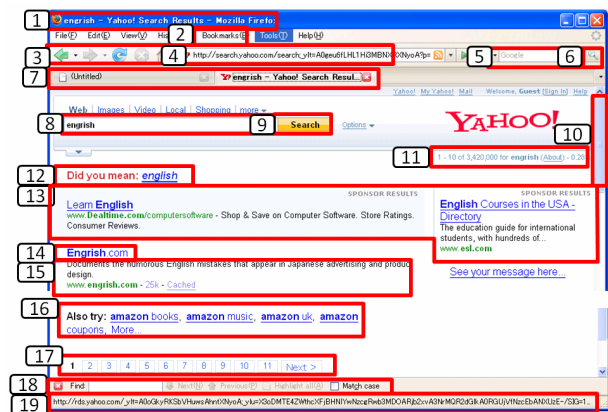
1 engrish - Yahoo! Search Results - Mozilla Firefo

File(F) Edit(E) View(V) His 2 Bookmarks(B) Tools(T) Help(H)

3 4 http://search.yahoo.com/search;_ylt=A0geu6fLHL1H3MBNXXNyoA?p= 5 Google 6

7 (Untitled) engrish - Yahoo! Search Resul...

Web | Images | Video | Local | Shopping | more

Yahoo! My Yahoo! Mail Welcome, Guest [Sign In] Help

8 engrish 9 Search Options

YAHOO!

10

11 1 - 10 of 3,420,000 for engrish (About) - 0.28

12 Did you mean: english

13 SPONSOR RESULTS

Learn English
www.Dealtime.com/computersoftware - Shop & Save on Computer Software. Store Ratings. Consumer Reviews.

SPONSOR RESULTS

English Courses in the USA - Directory
The education guide for international students, with hundreds of...
www.esl.com

14 Engrish.com

15 Documents the humorous English mistakes that appear in Japanese advertising and product design.
www.engrish.com - 25k - Cached

See your message here...

16 Also try: amazon books, amazon music, amazon uk, amazon coupons, More...

17 1 2 3 4 5 6 7 8 9 10 11 Next >

18 Find: Next(N) Previous(P) Highlight all(A) Match case

19 http://rds.yahoo.com/_ylt=A0oGkyRKSbVHuwsAhntXNyoA_ylu=X3oDMTE4ZWthcXFjBHNlYwNzcgRwb3MDOARjb2xvA3NrMQR2dGlkA0RGUjVfNzcEbANXUzE-/SIG=1...